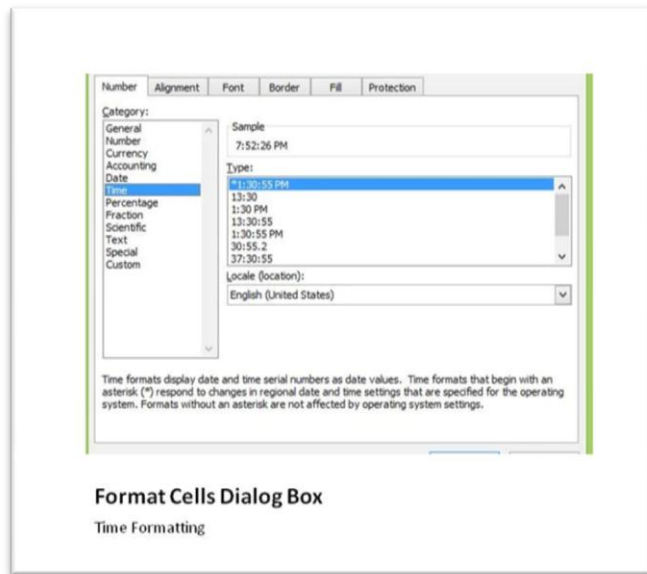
Number | Alignment | Font | Border | Fill | Protection

Category:

General
Number
Currency
Accounting
Date
Time
Percentage
Fraction
Scientific
Text
Special
Custom

Sample
7:52:26 PM

Type:

*1:30:55 PM
13:30
1:30 PM
13:30:55
1:30:55 PM
30:55.2
37:30:55

Locale (location):

English (United States)

Time formats display date and time serial numbers as date values. Time formats that begin with an asterisk (*) respond to changes in regional date and time settings that are specified for the operating system. Formats without an asterisk are not affected by operating system settings.

Format Cells Dialog Box

Time Formatting